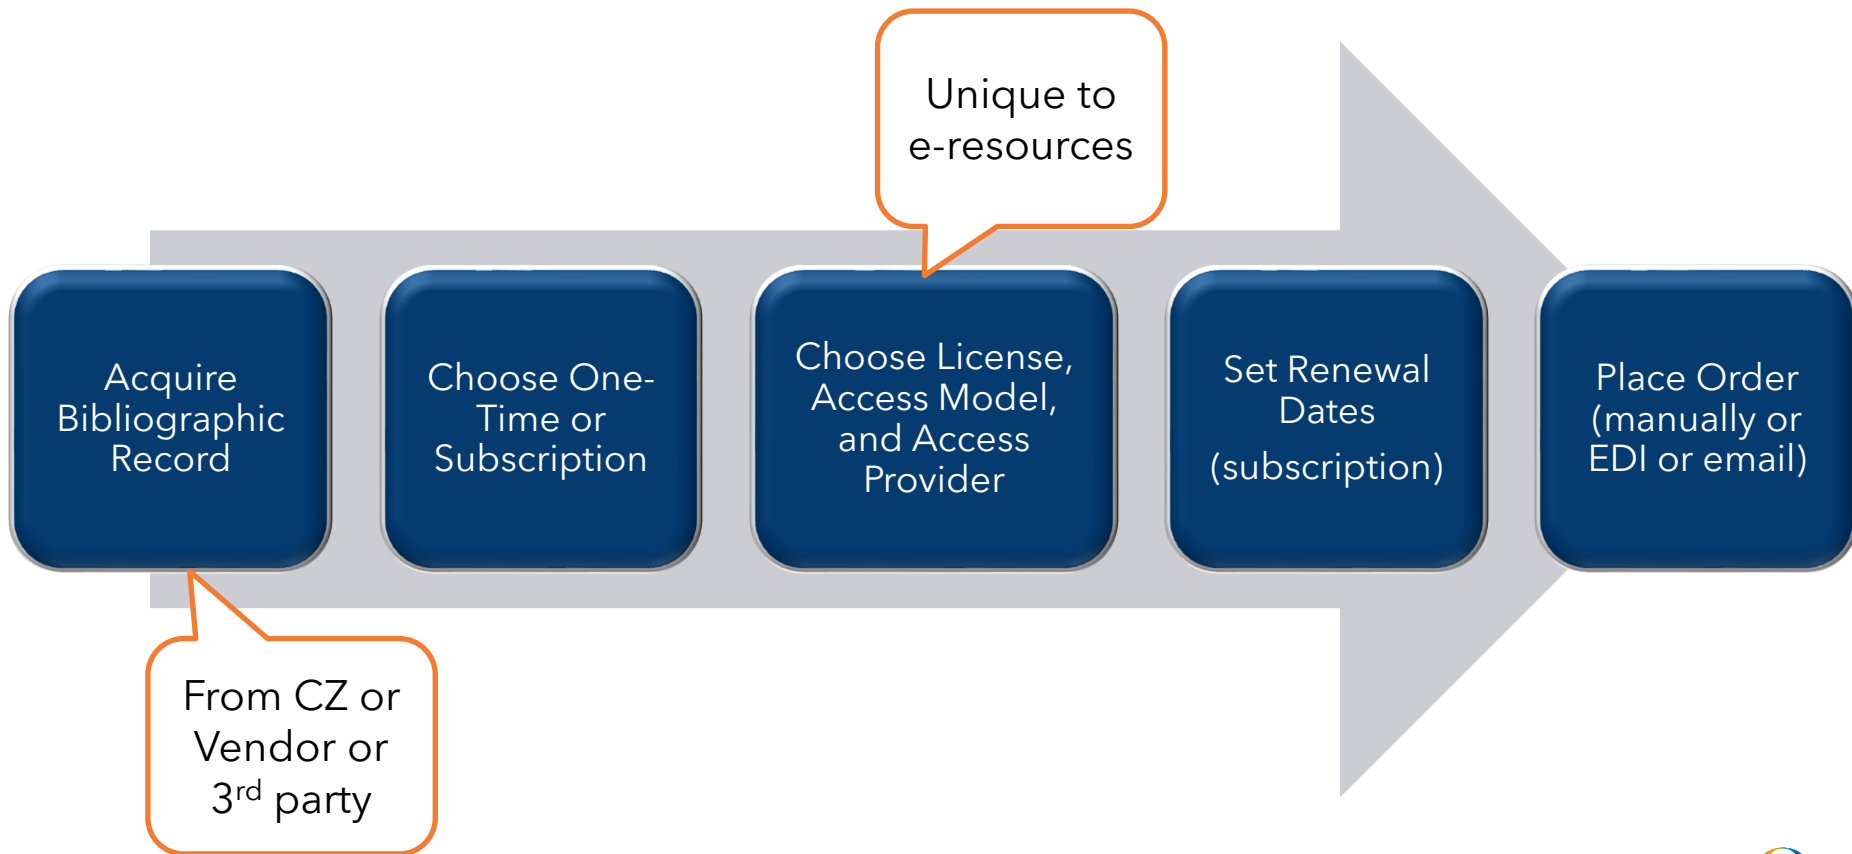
Unique to e-resources

Acquire Bibliographic Record

Choose One-Time or Subscription

Choose License, Access Model, and Access Provider

Set Renewal Dates

(subscription)

Place Order (manually or EDI or email)

From CZ or Vendor or 3$^{rd}$ party